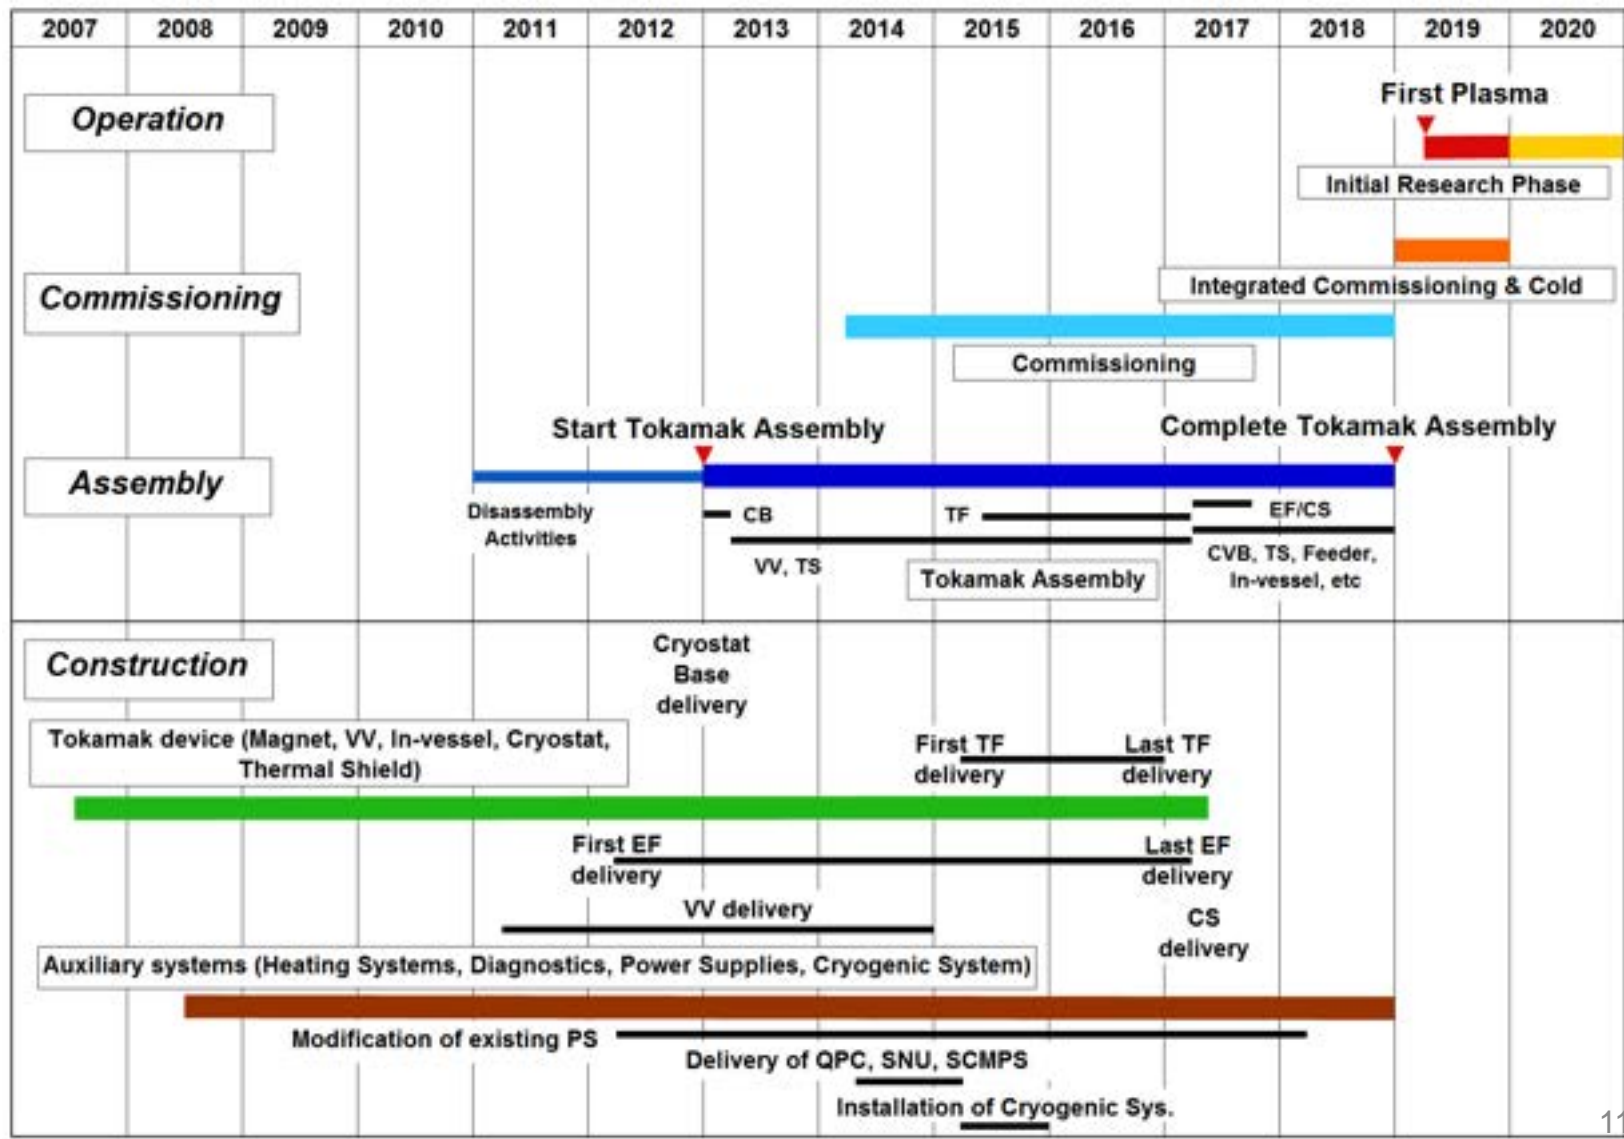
| 2007 | 2008 | 2009 | 2010 | 2011 | 2012 | 2013 | 2014 | 2015 | 2016 | 2017 | 2018 | 2019 | 2020 |
|---|---|---|---|---|---|---|---|---|---|---|---|---|---|

Operation

First Plasma

Initial Research Phase

Commissioning

Integrated Commissioning & Cold

Commissioning

Start Tokamak Assembly

Complete Tokamak Assembly

Assembly

Disassembly Activities

CB

TF

EF/CS

VV, TS

Tokamak Assembly

CVB, TS, Feeder, In-vessel, etc

Construction

Cryostat Base delivery

Tokamak device (Magnet, VV, In-vessel, Cryostat, Thermal Shield)

First TF delivery

Last TF delivery

First EF delivery

Last EF delivery

VV delivery

CS delivery

Auxiliary systems (Heating Systems, Diagnostics, Power Supplies, Cryogenic System)

Modification of existing PS

Delivery of QPC, SNU, SCMPS

Installation of Cryogenic Sys.

11